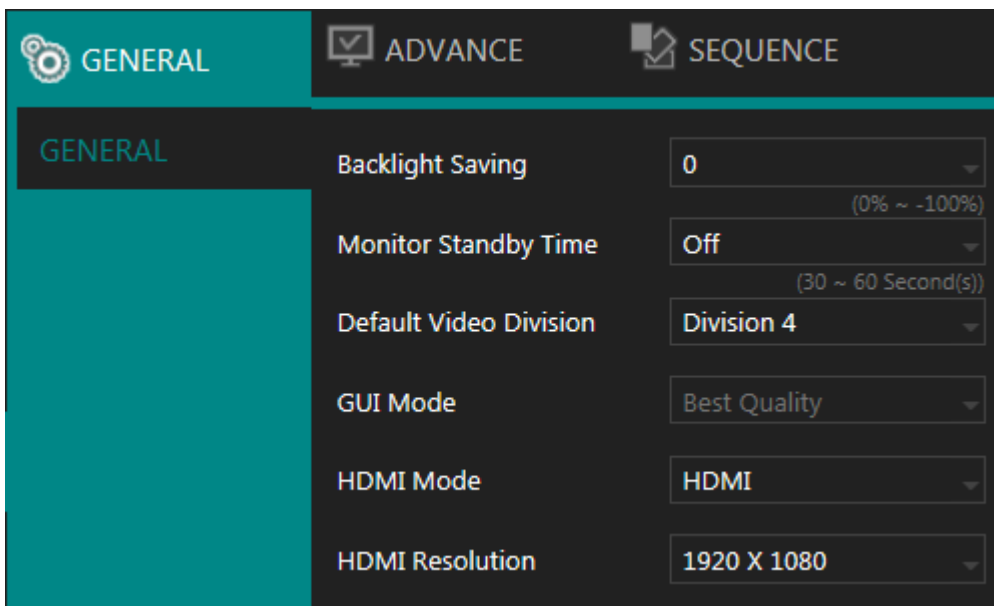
GENERAL
ADVANCE
SEQUENCE

GENERAL

Backlight Saving
0
(0% ~ -100%)

Monitor Standby Time
Off
(30 ~ 60 Second(s))

Default Video Division
Division 4

GUI Mode
Best Quality

HDMI Mode
HDMI

HDMI Resolution
1920 X 1080